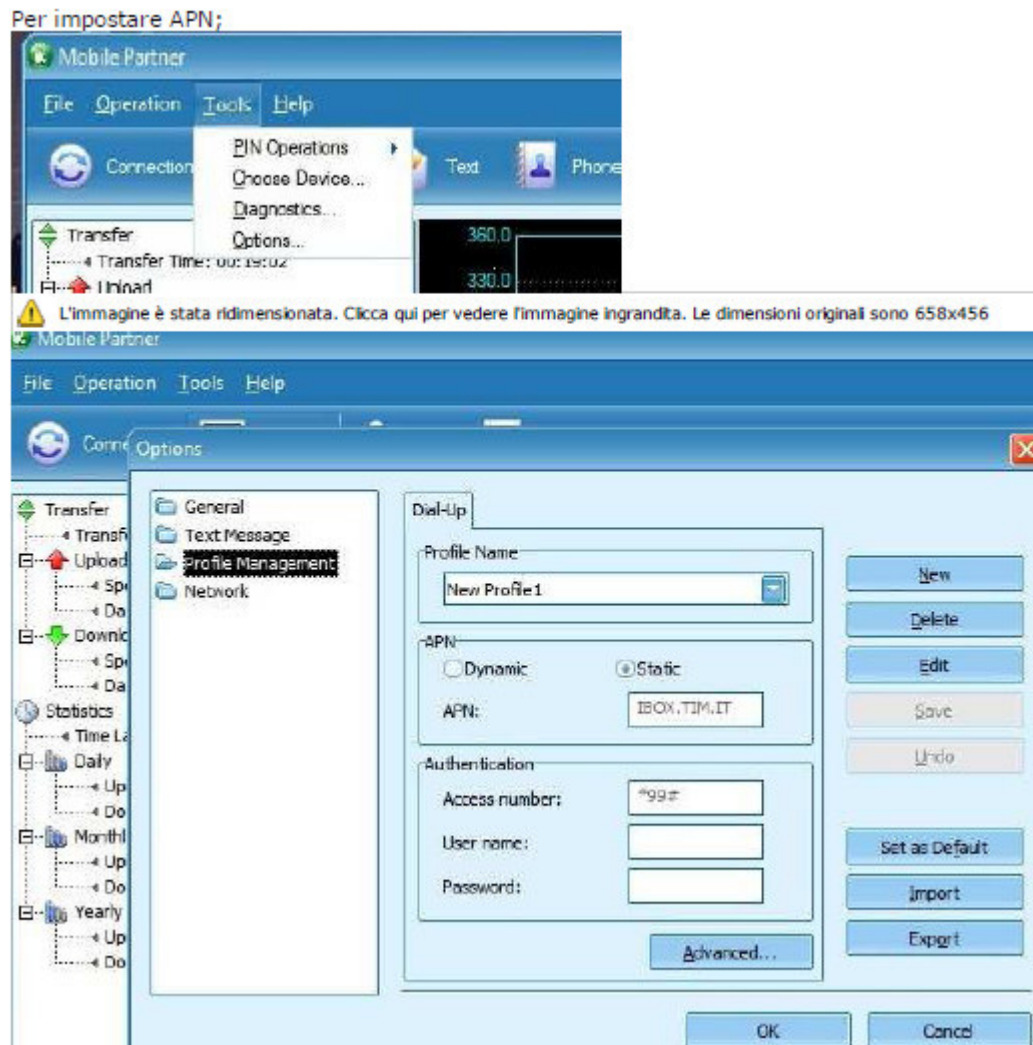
Per impostare APN;

Mobile Partner

File Operation Tools Help

Connection

PIN Operations
Choose Device...
Diagnostics...
Options...

Text Phone

Transfer
Transfer Time: 00:19:02
Upload

360.0
330.0

L'immagine è stata ridimensionata. Clicca qui per vedere l'immagine ingrandita. Le dimensioni originali sono 658x456

Mobile Partner

File Operation Tools Help

Conne

Options

Transfer
Transf
Upload
Sp
Da
Downlo
Sp
Da
Statistics
Time La
Daily
Up
Do
Monthl
Up
Do
Yearly
Up
Do

General
Text Message
Profile Management
Network

Dial-Up

Profile Name
New Profile1

APN
Dynamic
Static
APN: IBOX.TIM.IT

Authentication
Access number: *99#
User name:
Password:

Advanced...

New
Delete
Edit
Save
Undo

Set as Default
Import
Export

OK
Cancel